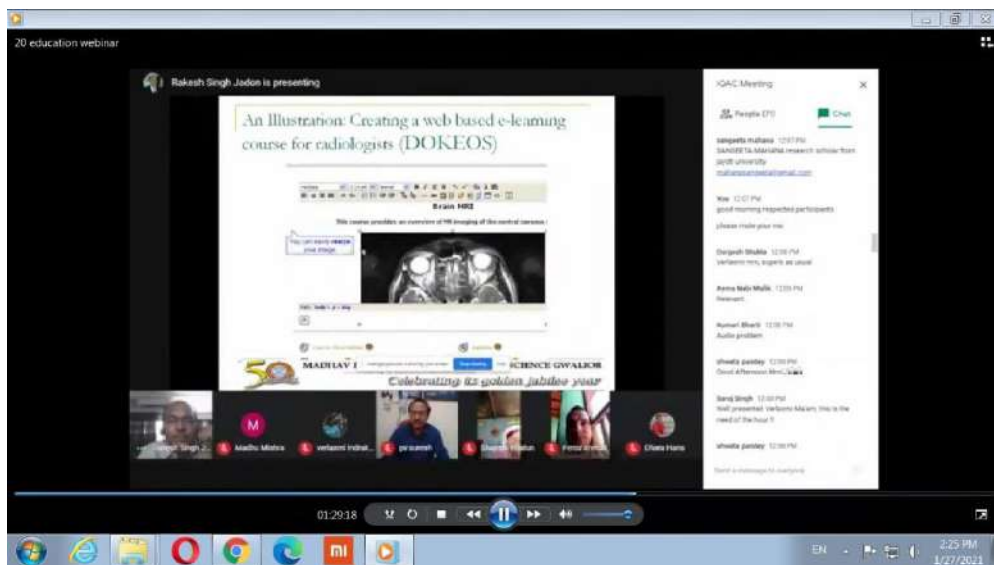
20 education webinar

Rakesh Singh Jadon is presenting

An Illustration: Creating a web based e-learning course for radiologists (DOKEOS)

Brain MRI

This course provides an overview of MR imaging of the central nervous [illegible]

You can easily resize your image

MADHAV I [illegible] SCIENCE GWALIOR

Celebrating its golden jubilee year

IQAC Meeting

People (77)

Chat

sangeeta maliana 12:07 PM
SANGEETA Maliana research scholar from jiyothi university
malianasangeeta@gmail.com

You 12:07 PM
good morning respected participants

please mute your mic

Durgesh Shukla 12:08 PM
Verbaoni mrs, superb as usual

Asma Nabi Malik 12:09 PM
Relevant

Kumari Bharti 12:08 PM
Audio problem

shweta pandey 12:09 PM
Good Afternoon Mrs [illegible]

Saroj Singh 12:09 PM
Well presented. Verbaoni Ma'am, this is the need of the hour !!

shweta pandey 12:09 PM

Send a message to everyone

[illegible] Singh J...

Madhu Mishra

verbaoni indrak...

pvsuresh

Sharmila Khatun

Punita Ananda

Chaitra Hans

01:29:18

EN

2:25 PM
1/27/2021